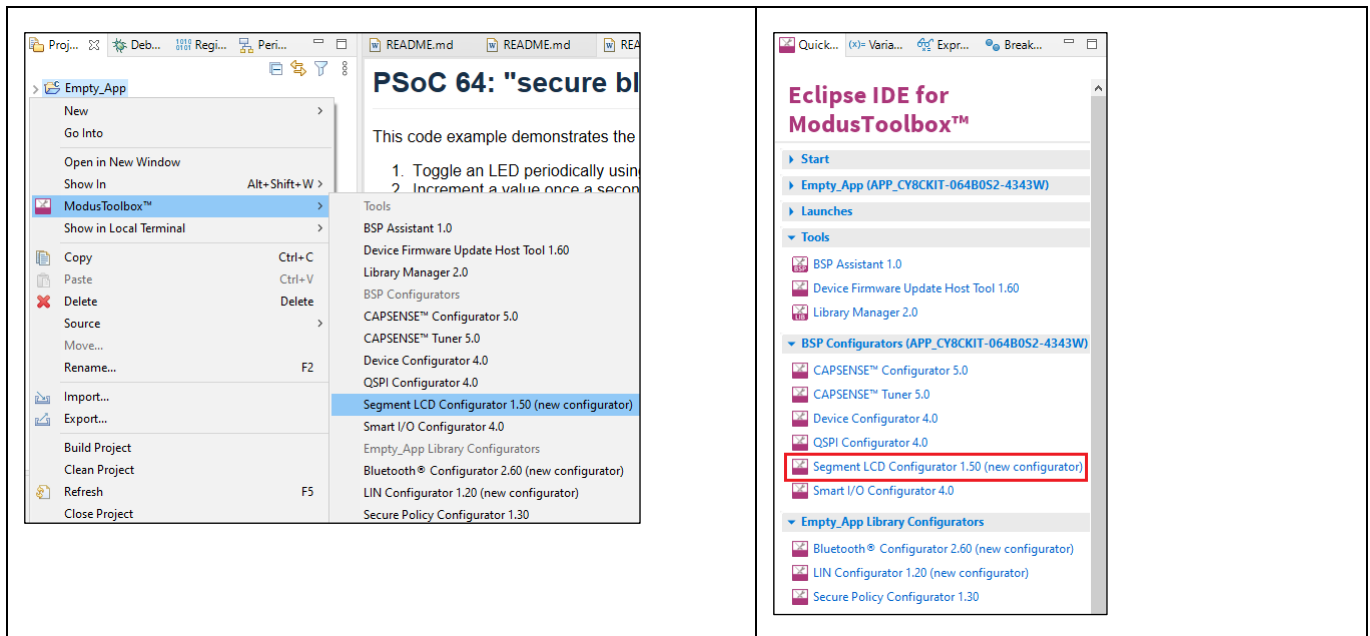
Proj... Deb... Regi... Peri... README.md README.md REA

Empty_App

PSoC 64: "secure bl

This code example demonstrates the

1. Toggle an LED periodically usin
2. Increment a value once a secon

New
Go Into
Open in New Window
Show In Alt+Shift+W
ModusToolbox™
Show in Local Terminal
Copy Ctrl+C
Paste Ctrl+V
Delete Delete
Source
Move...
Rename... F2
Import...
Export...
Build Project
Clean Project
Refresh F5
Close Project

Tools
BSP Assistant 1.0
Device Firmware Update Host Tool 1.60
Library Manager 2.0
BSP Configurators
CAPSENSE™ Configurator 5.0
CAPSENSE™ Tuner 5.0
Device Configurator 4.0
QSPI Configurator 4.0
Segment LCD Configurator 1.50 (new configurator)
Smart I/O Configurator 4.0
Empty_App Library Configurators
Bluetooth® Configurator 2.60 (new configurator)
LIN Configurator 1.20 (new configurator)
Secure Policy Configurator 1.30

Quick... (x)= Varia... Expr... Break...

Eclipse IDE for ModusToolbox™

Start
Empty_App (APP_CY8CKIT-064B0S2-4343W)
Launches
Tools
BSP Assistant 1.0
Device Firmware Update Host Tool 1.60
Library Manager 2.0
BSP Configurators (APP_CY8CKIT-064B0S2-4343W)
CAPSENSE™ Configurator 5.0
CAPSENSE™ Tuner 5.0
Device Configurator 4.0
QSPI Configurator 4.0
Segment LCD Configurator 1.50 (new configurator)
Smart I/O Configurator 4.0
Empty_App Library Configurators
Bluetooth® Configurator 2.60 (new configurator)
LIN Configurator 1.20 (new configurator)
Secure Policy Configurator 1.30